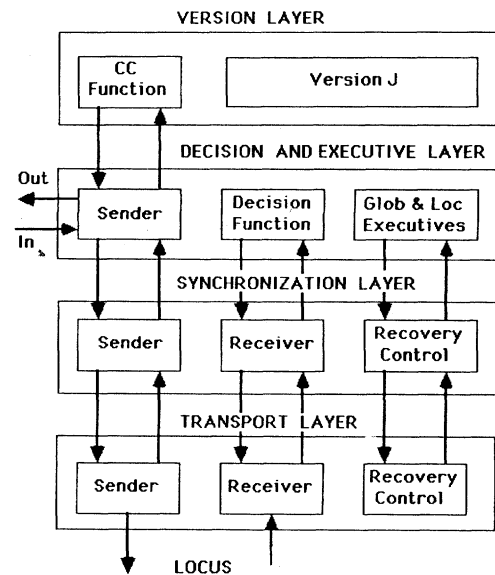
VERSION LAYER

CC Function

Version J

DECISION AND EXECUTIVE LAYER

Out

In

Sender

Decision Function

Glob & Loc Executives

SYNCHRONIZATION LAYER

Sender

Receiver

Recovery Control

TRANSPORT LAYER

Sender

Receiver

Recovery Control

LOCUS